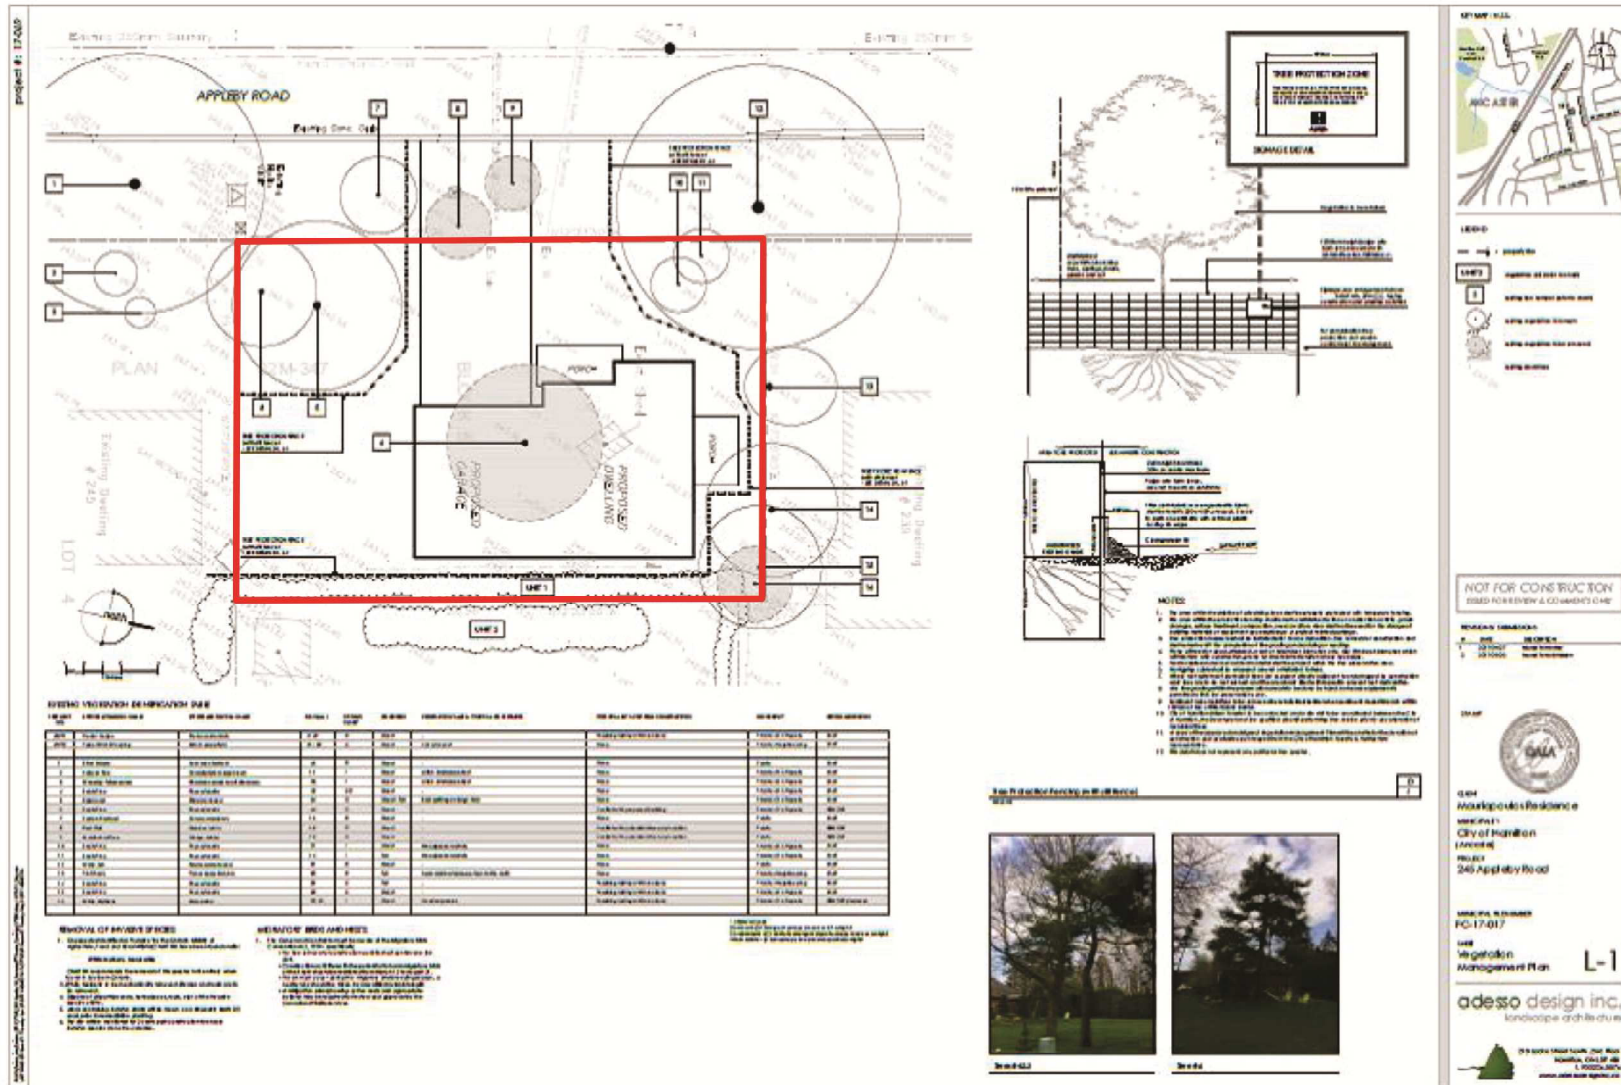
project #: 17-017

Existing 250mm Sanitary

Existing 250mm S

APPLEBY ROAD

Existing Conc. Curb

1
2
3
4
5
6
7
8
9
10
11
12
13
14
15
16

PLAN

PORCH

PORCH

PROPOSED GARAGE

PROPOSED DWELLING

Existing Dwelling # 245

Existing Dwelling # 235

LOT 4

UNIT 1

UNIT 2

TREE PROTECTION ZONE

SIGNAGE DETAIL

NOTES:

EXISTING VEGETATION IDENTIFICATION TABLE

REMOVAL OF INVASIVE SPECIES

MIGRATORY BIRDS AND NESTS

Tree Protection Fencing and Hoarding Detail

KEY MAP / N.T.S.

ANCASTER

LEGEND

NOT FOR CONSTRUCTION
ISSUED FOR REVIEW & COMMENTS ONLY

OALA

Mavrlopoulos Residence

City of Hamilton (Ancaster)

245 Appleby Road

FC-17-017

Vegetation Management Plan

L-1

adesso design inc.
landscape architecture